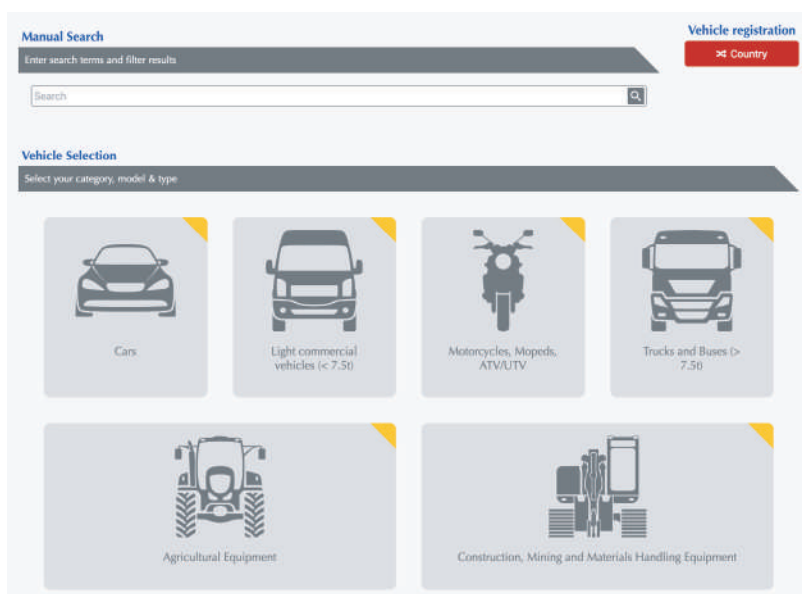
Manual Search

Enter search terms and filter results

Search

Vehicle registration

Country

Vehicle Selection

Select your category, model & type

Cars

Light commercial vehicles (< 7.5t)

Motorcycles, Mopeds, ATV/UTV

Trucks and Buses (> 7.5t)

Agricultural Equipment

Construction, Mining and Materials Handling Equipment